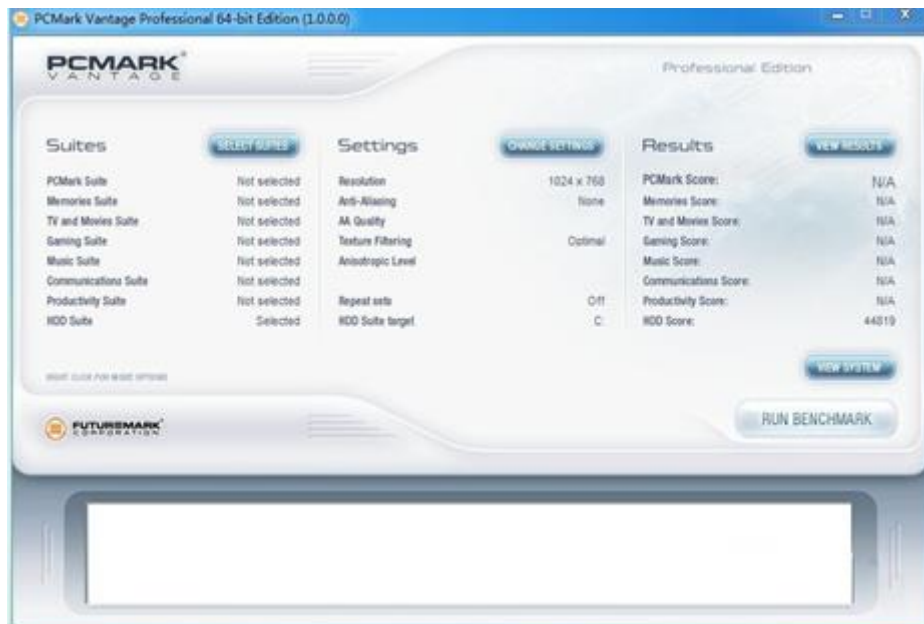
PCMark Vantage Professional 64-bit Edition (1.0.0.0)

PCMARK® VANTAGE

Professional Edition

Suites
SELECT SUITES

| | |
|---|---|
| PCMark Suite | Not selected |
| Memories Suite | Not selected |
| TV and Movies Suite | Not selected |
| Gaming Suite | Not selected |
| Music Suite | Not selected |
| Communications Suite | Not selected |
| Productivity Suite | Not selected |
| HDD Suite | Selected |

RIGHT CLICK FOR MORE OPTIONS

Settings
CHANGE SETTINGS

| | |
|---|---|
| Resolution | 1024 x 768 |
| Anti-Aliasing | None |
| AA Quality | |
| Texture Filtering | Optimal |
| Anisotropic Level | |
| Repeat sets | Off |
| HDD Suite target | C: |

Results
VIEW RESULTS

| | |
|---|---|
| PCMark Score: | N/A |
| Memories Score: | N/A |
| TV and Movies Score: | N/A |
| Gaming Score: | N/A |
| Music Score: | N/A |
| Communications Score: | N/A |
| Productivity Score: | N/A |
| HDD Score: | 44819 |

VIEW SYSTEM

FUTUREMARK® CORPORATION

RUN BENCHMARK